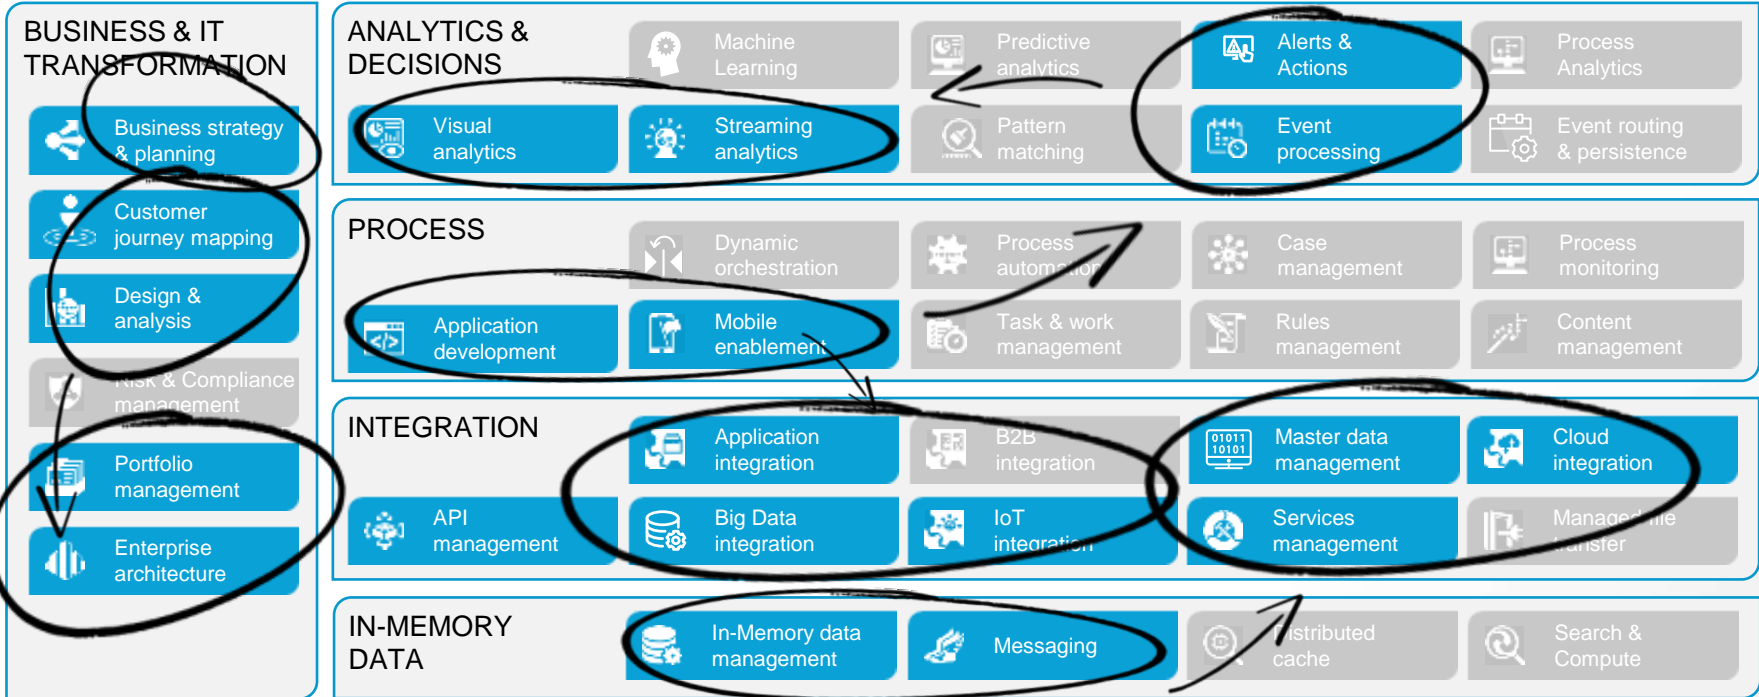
BUSINESS & IT TRANSFORMATION

Business strategy & planning

Customer journey mapping

Design & analysis

Risk & Compliance management

Portfolio management

Enterprise architecture

ANALYTICS & DECISIONS

Machine Learning

Predictive analytics

Alerts & Actions

Process Analytics

Visual analytics

Streaming analytics

Pattern matching

Event processing

Event routing & persistence

PROCESS

Dynamic orchestration

Process automation

Case management

Process monitoring

Application development

Mobile enablement

Task & work management

Rules management

Content management

INTEGRATION

Application integration

B2B integration

Master data management

Cloud integration

API management

Big Data integration

IoT integration

Services management

Managed file transfer

IN-MEMORY DATA

In-Memory data management

Messaging

Distributed cache

Search & Compute